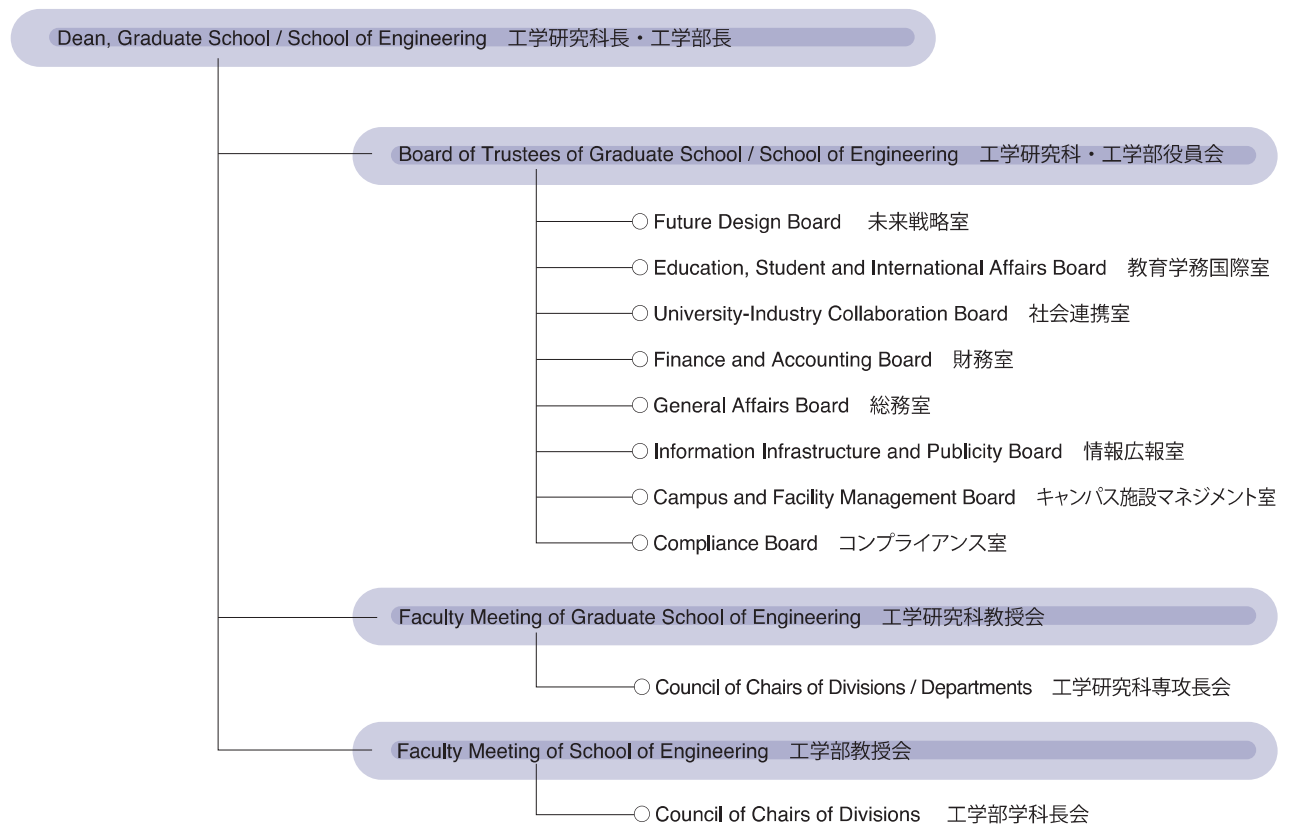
Dean, Graduate School / School of Engineering　工学研究科長・工学部長

Board of Trustees of Graduate School / School of Engineering　工学研究科・工学部役員会

○ Future Design Board　未来戦略室

○ Education, Student and International Affairs Board　教育学務国際室

○ University-Industry Collaboration Board　社会連携室

○ Finance and Accounting Board　財務室

○ General Affairs Board　総務室

○ Information Infrastructure and Publicity Board　情報広報室

○ Campus and Facility Management Board　キャンパス施設マネジメント室

○ Compliance Board　コンプライアンス室

Faculty Meeting of Graduate School of Engineering　工学研究科教授会

○ Council of Chairs of Divisions / Departments　工学研究科専攻長会

Faculty Meeting of School of Engineering　工学部教授会

○ Council of Chairs of Divisions　工学部学科長会